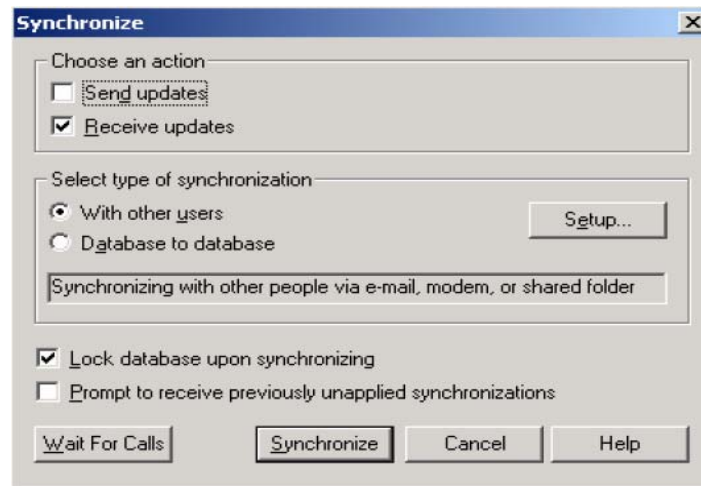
Synchronize

Choose an action
Send updates
Receive updates

Select type of synchronization
With other users
Database to database
Setup...
Synchronizing with other people via e-mail, modem, or shared folder

Lock database upon synchronizing
Prompt to receive previously unapplied synchronizations

Wait For Calls
Synchronize
Cancel
Help